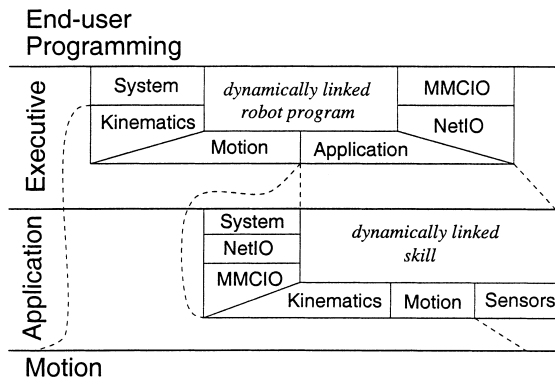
End-user Programming

Executive

System

dynamically linked robot program

MMCIO

Kinematics

NetIO

Motion

Application

Application

System

NetIO

MMCIO

dynamically linked skill

Kinematics

Motion

Sensors

Motion